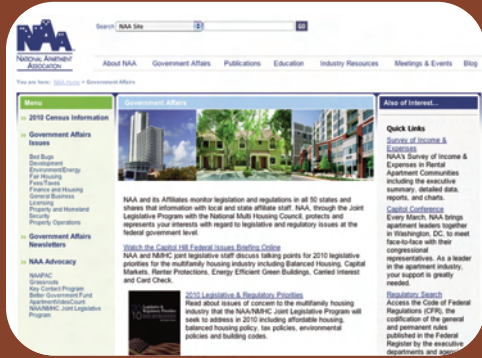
NAA
NATIONAL APARTMENT ASSOCIATION

Search NAA Site GO

About NAA Government Affairs Publications Education Industry Resources Meetings & Events Blog

You are here: NAA Home > Government Affairs

Menu

2010 Census Information

Government Affairs Issues

Bed Bugs
Development
Environment/Energy
Fair Housing
Fees/Taxes
Finance and Housing
General Business
Licensing
Property and Homeland Security
Property Operations

Government Affairs Newsletters

NAA Advocacy

NAAPAC
Grassroots
Key Contact Program
Better Government Fund
ApartmentVoterCount
NAA/NMHC Joint Legislative Program

Government Affairs

NAA and its Affiliates monitor legislation and regulations in all 50 states and shares that information with local and state affiliate staff. NAA, through the Joint Legislative Program with the National Multi Housing Council, protects and represents your interests with regard to legislative and regulatory issues at the federal government level.

Watch the Capitol Hill Federal Issues Briefing Online
NAA and NMHC joint legislative staff discuss talking points for 2010 legislative priorities for the multifamily housing industry including Balanced Housing, Capital Markets, Renter Protections, Energy Efficient Green Buildings, Carried Interest and Card Check.

2010 Legislative & Regulatory Priorities
Read about issues of concern to the multifamily housing industry that the NAA/NMHC Joint Legislative Program will seek to address in 2010 including affordable housing, balanced housing policy, tax policies, environmental policies and building codes.

Also of Interest...

Quick Links

Survey of Income & Expenses
NAA's Survey of Income & Expenses in Rental Apartment Communities including the executive summary, detailed data, reports, and charts.

Capitol Conference
Every March, NAA brings apartment leaders together in Washington, DC, to meet face-to-face with their congressional representatives. As a leader in the apartment industry, your support is greatly needed.

Regulatory Search
Access the Code of Federal Regulations (CFR), the codification of the general and permanent rules published in the Federal Register by the executive departments and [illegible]